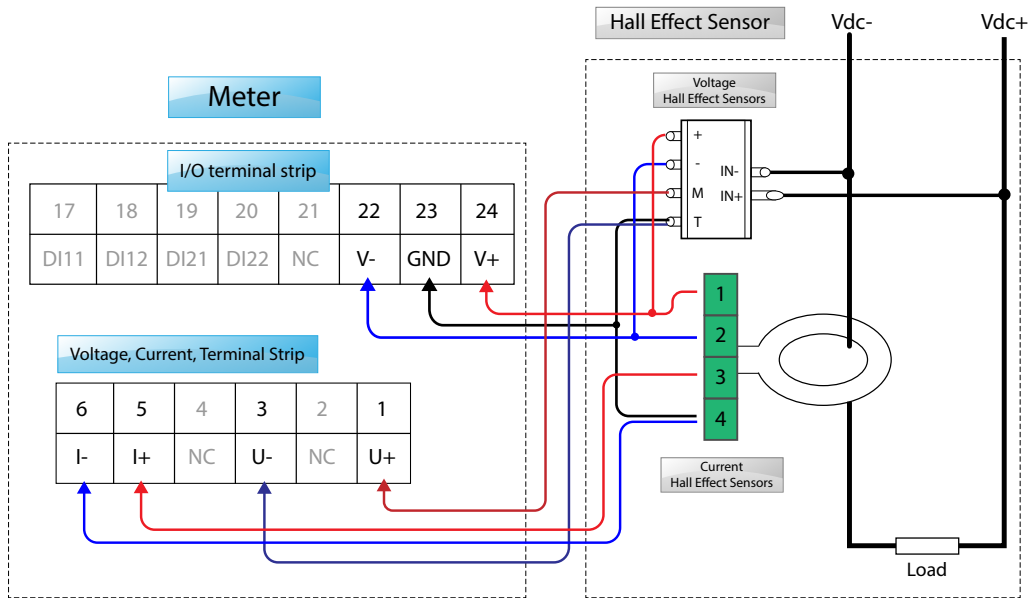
Hall Effect Sensor

Vdc-

Vdc+

Meter

Voltage
Hall Effect Sensors

I/O terminal strip

| 17 | 18 | 19 | 20 | 21 | 22 | 23 | 24 |
|---|---|---|---|---|---|---|---|
| DI11 | DI12 | DI21 | DI22 | NC | V- | GND | V+ |

+
-
M
T

IN-
IN+

1
2
3
4

Voltage, Current, Terminal Strip

| 6 | 5 | 4 | 3 | 2 | 1 |
|---|---|---|---|---|---|
| I- | I+ | NC | U- | NC | U+ |

Current
Hall Effect Sensors

Load